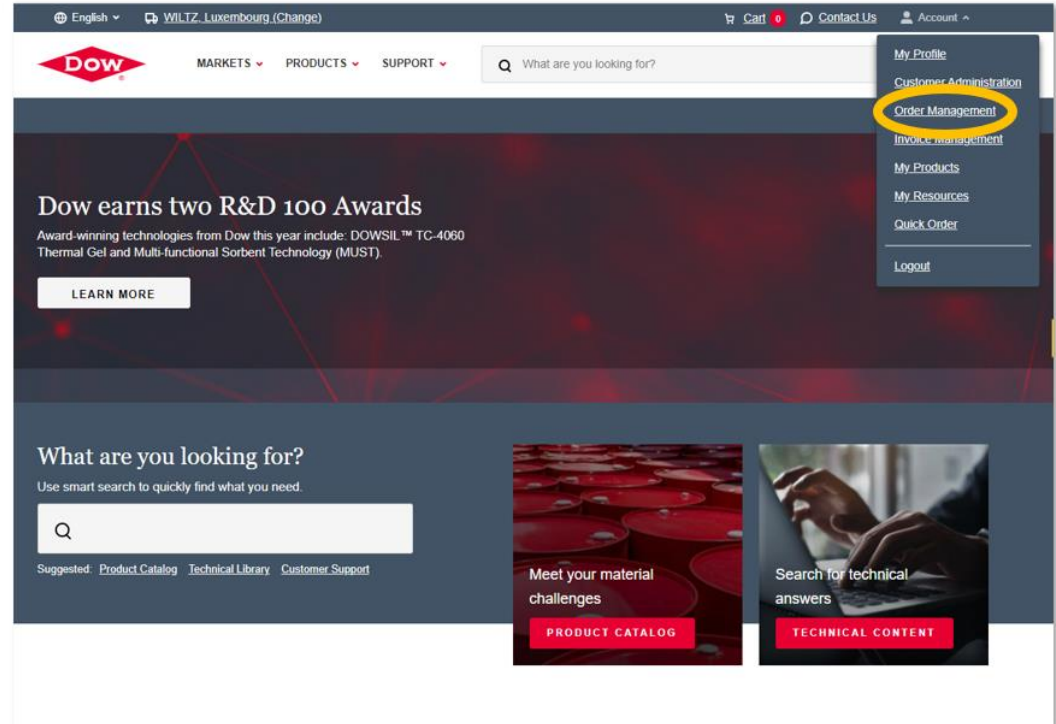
English WILTZ, Luxembourg (Change) Cart 0 Contact Us Account

DOW

MARKETS PRODUCTS SUPPORT

What are you looking for?

My Profile
Customer Administration
Order Management
Invoice Management
My Products
My Resources
Quick Order
Logout

Dow earns two R&D 100 Awards

Award-winning technologies from Dow this year include: DOWSIL™ TC-4060 Thermal Gel and Multi-functional Sorbent Technology (MUST).

LEARN MORE

What are you looking for?

Use smart search to quickly find what you need.

Suggested: Product Catalog Technical Library Customer Support

Meet your material challenges

PRODUCT CATALOG

Search for technical answers

TECHNICAL CONTENT